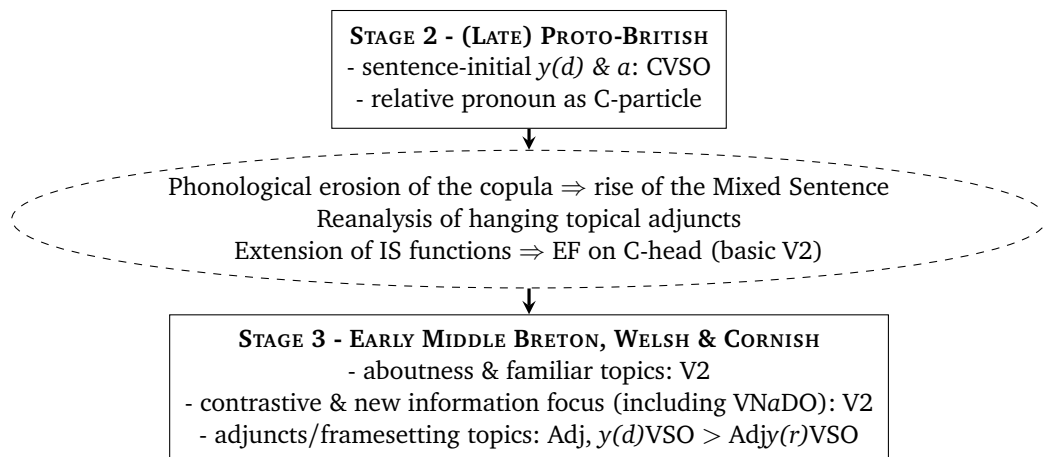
**Stage 2 - (Late) Proto-British**
- sentence-initial *y(d) & a*: CVSO
- relative pronoun as C-particle

Phonological erosion of the copula $\Rightarrow$ rise of the Mixed Sentence
Reanalysis of hanging topical adjuncts
Extension of IS functions $\Rightarrow$ EF on C-head (basic V2)

**Stage 3 - Early Middle Breton, Welsh & Cornish**
- aboutness & familiar topics: V2
- contrastive & new information focus (including VN*a*DO): V2
- adjuncts/framesetting topics: Adj, *y(d)*VSO > Adj*y(r)*VSO